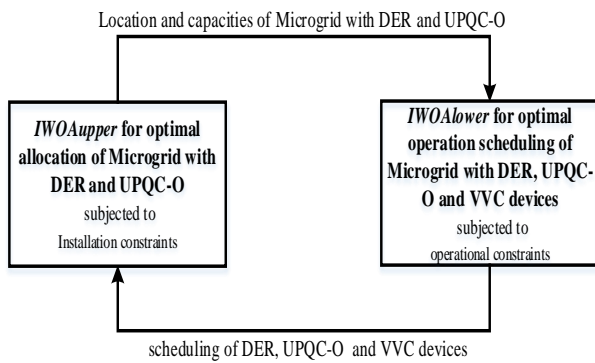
Location and capacities of Microgrid with DER and UPQC-O

IWOAupper for optimal allocation of Microgrid with DER and UPQC-O
subjected to
Installation constraints

IWOAlower for optimal operation scheduling of Microgrid with DER, UPQC-O and VVC devices
subjected to
operational constraints

scheduling of DER, UPQC-O and VVC devices